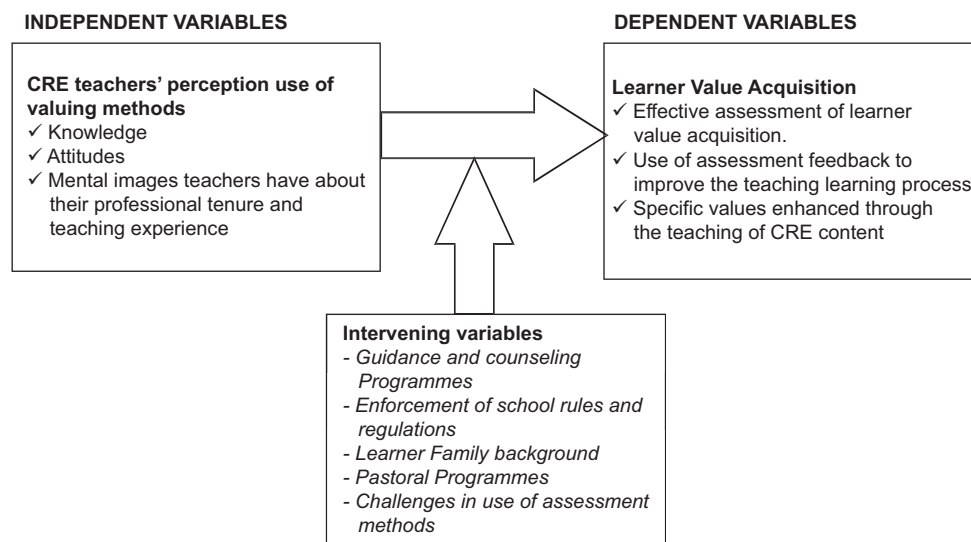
INDEPENDENT VARIABLES

CRE teachers' perception use of valuing methods
✓ Knowledge
✓ Attitudes
✓ Mental images teachers have about their professional tenure and teaching experience

DEPENDENT VARIABLES

Learner Value Acquisition
✓ Effective assessment of learner value acquisition.
✓ Use of assessment feedback to improve the teaching learning process
✓ Specific values enhanced through the teaching of CRE content

Intervening variables
- Guidance and counseling Programmes
- Enforcement of school rules and regulations
- Learner Family background
- Pastoral Programmes
- Challenges in use of assessment methods